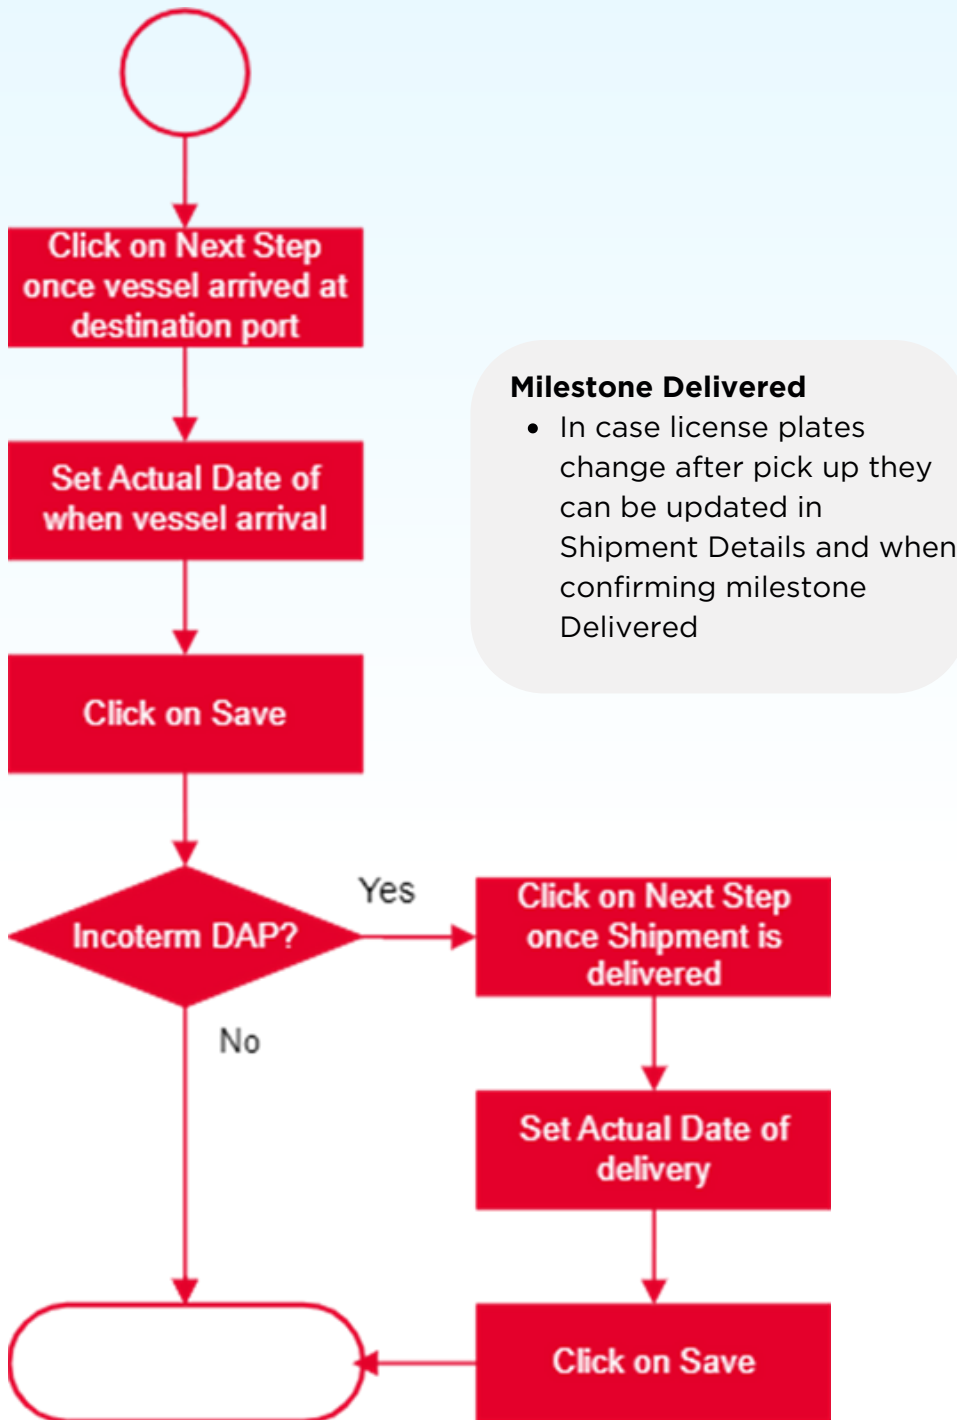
Click on Next Step once vessel arrived at destination port

Set Actual Date of when vessel arrival

Click on Save

Incoterm DAP?

Yes

No

Milestone Delivered
• In case license plates change after pick up they can be updated in Shipment Details and when confirming milestone Delivered

Click on Next Step once Shipment is delivered

Set Actual Date of delivery

Click on Save